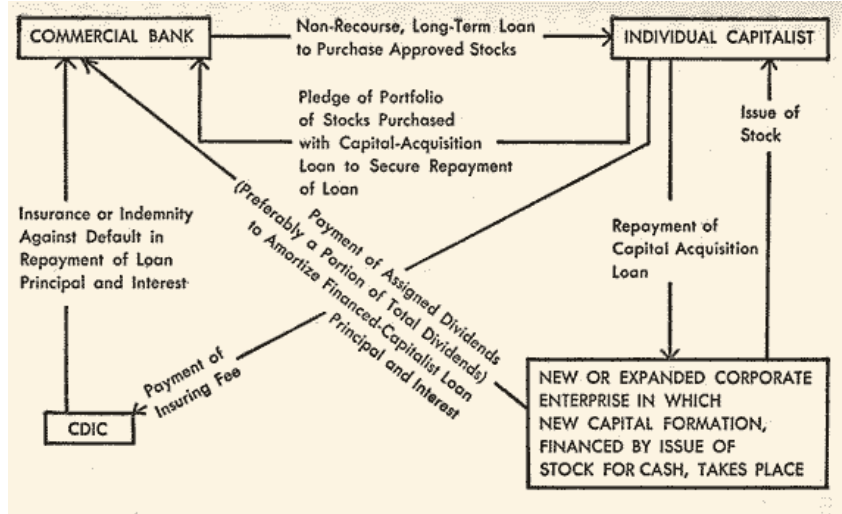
COMMERCIAL BANK

Non-Recourse, Long-Term Loan to Purchase Approved Stocks

INDIVIDUAL CAPITALIST

Pledge of Portfolio of Stocks Purchased with Capital-Acquisition Loan to Secure Repayment of Loan

Issue of Stock

Insurance or Indemnity Against Default in Repayment of Loan Principal and Interest

Payment of Assigned Dividends (Preferably a Portion of Total Dividends) to Amortize Financed-Capitalist Loan Principal and Interest

Repayment of Capital Acquisition Loan

Payment of Insuring Fee

CDIC

NEW OR EXPANDED CORPORATE ENTERPRISE IN WHICH NEW CAPITAL FORMATION, FINANCED BY ISSUE OF STOCK FOR CASH, TAKES PLACE